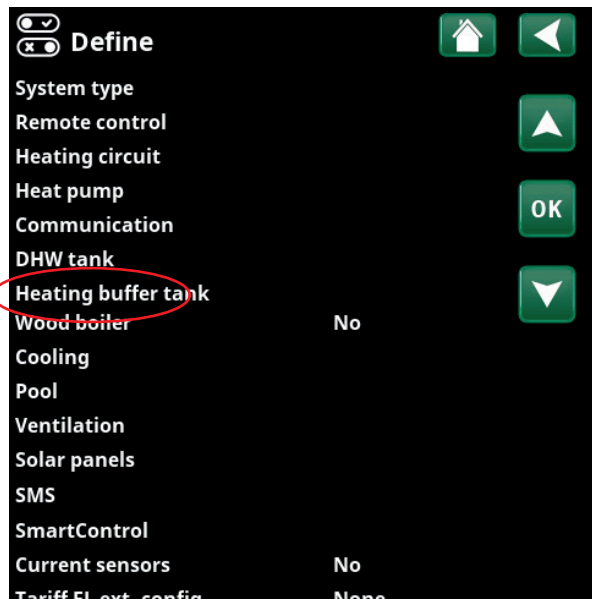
Define

System type
Remote control
Heating circuit
Heat pump
Communication
DHW tank
Heating buffer tank
Wood boiler No
Cooling
Pool
Ventilation
Solar panels
SMS
SmartControl
Current sensors No
Tariff EL ext. config None

OK